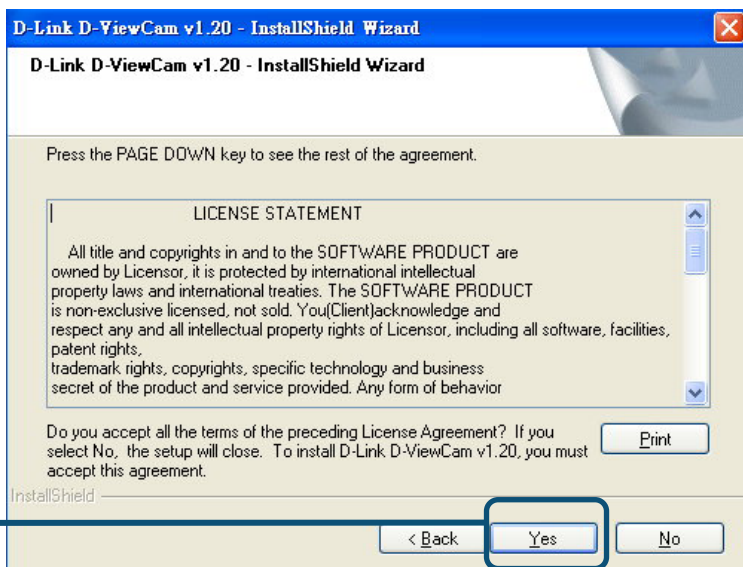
D-Link D-ViewCam v1.20 - InstallShield Wizard

D-Link D-ViewCam v1.20 - InstallShield Wizard

Press the PAGE DOWN key to see the rest of the agreement.

LICENSE STATEMENT

All title and copyrights in and to the SOFTWARE PRODUCT are owned by Licensor, it is protected by international intellectual property laws and international treaties. The SOFTWARE PRODUCT is non-exclusive licensed, not sold. You(Client)acknowledge and respect any and all intellectual property rights of Licensor, including all software, facilities, patent rights,
trademark rights, copyrights, specific technology and business secret of the product and service provided. Any form of behavior

Do you accept all the terms of the preceding License Agreement? If you select No, the setup will close. To install D-Link D-ViewCam v1.20, you must accept this agreement.

Print

InstallShield

< Back

Yes

No